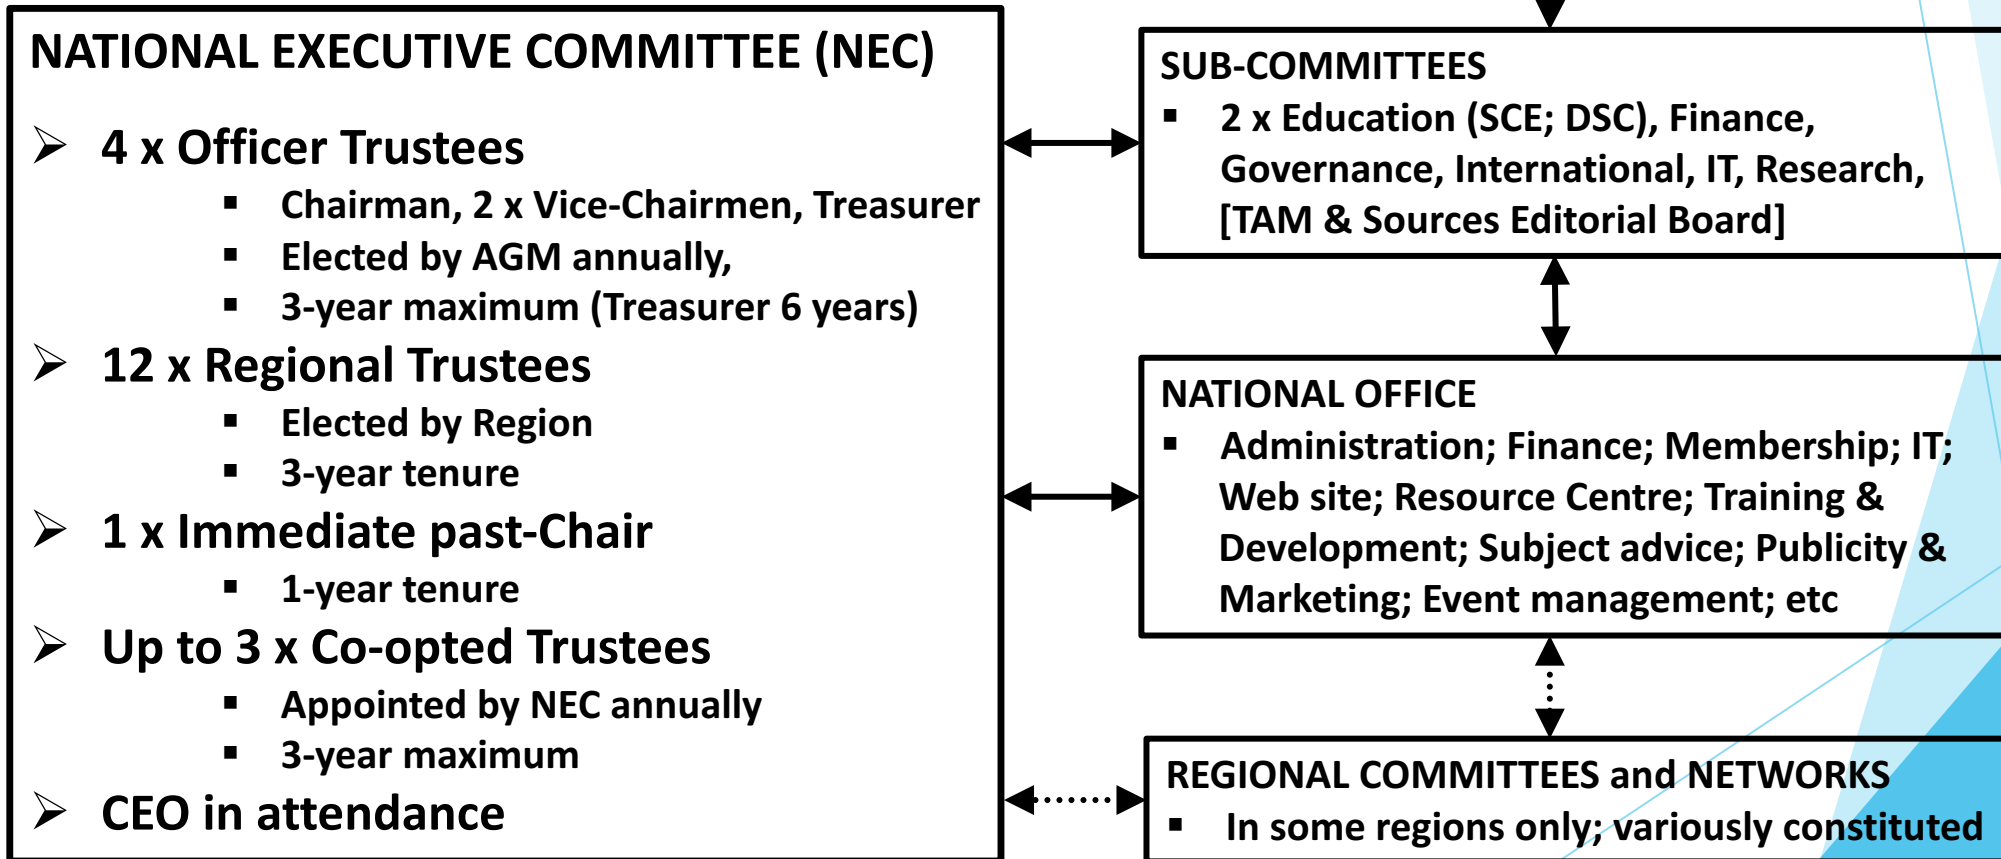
NATIONAL EXECUTIVE COMMITTEE (NEC)

➢ 4 x Officer Trustees
▪ Chairman, 2 x Vice-Chairmen, Treasurer
▪ Elected by AGM annually,
▪ 3-year maximum (Treasurer 6 years)

➢ 12 x Regional Trustees
▪ Elected by Region
▪ 3-year tenure

➢ 1 x Immediate past-Chair
▪ 1-year tenure

➢ Up to 3 x Co-opted Trustees
▪ Appointed by NEC annually
▪ 3-year maximum

➢ CEO in attendance

SUB-COMMITTEES
▪ 2 x Education (SCE; DSC), Finance, Governance, International, IT, Research, [TAM & Sources Editorial Board]

NATIONAL OFFICE
▪ Administration; Finance; Membership; IT; Web site; Resource Centre; Training & Development; Subject advice; Publicity & Marketing; Event management; etc

REGIONAL COMMITTEES and NETWORKS
▪ In some regions only; variously constituted